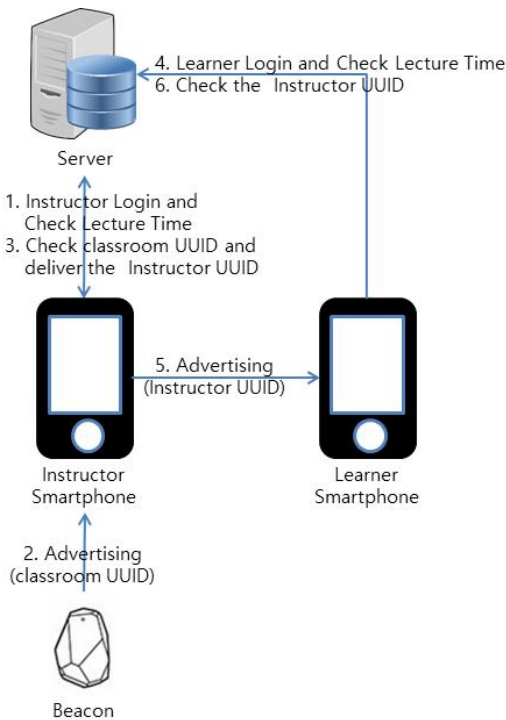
4. Learner Login and Check Lecture Time
6. Check the Instructor UUID

Server

1. Instructor Login and Check Lecture Time
3. Check classroom UUID and deliver the Instructor UUID

5. Advertising (Instructor UUID)

Instructor Smartphone

Learner Smartphone

2. Advertising (classroom UUID)

Beacon